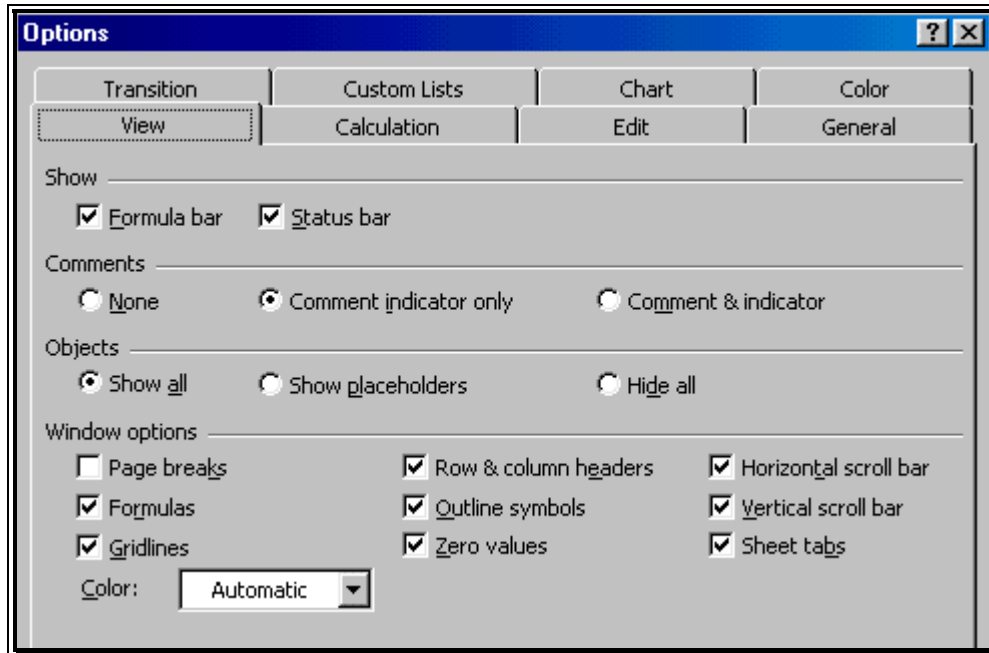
Options

? ×

Transition | Custom Lists | Chart | Color

View | Calculation | Edit | General

Show

☑ Formula bar ☑ Status bar

Comments

○ None ◉ Comment indicator only ○ Comment & indicator

Objects

◉ Show all ○ Show placeholders ○ Hide all

Window options

☐ Page breaks ☑ Row & column headers ☑ Horizontal scroll bar

☑ Formulas ☑ Outline symbols ☑ Vertical scroll bar

☑ Gridlines ☑ Zero values ☑ Sheet tabs

Color: Automatic